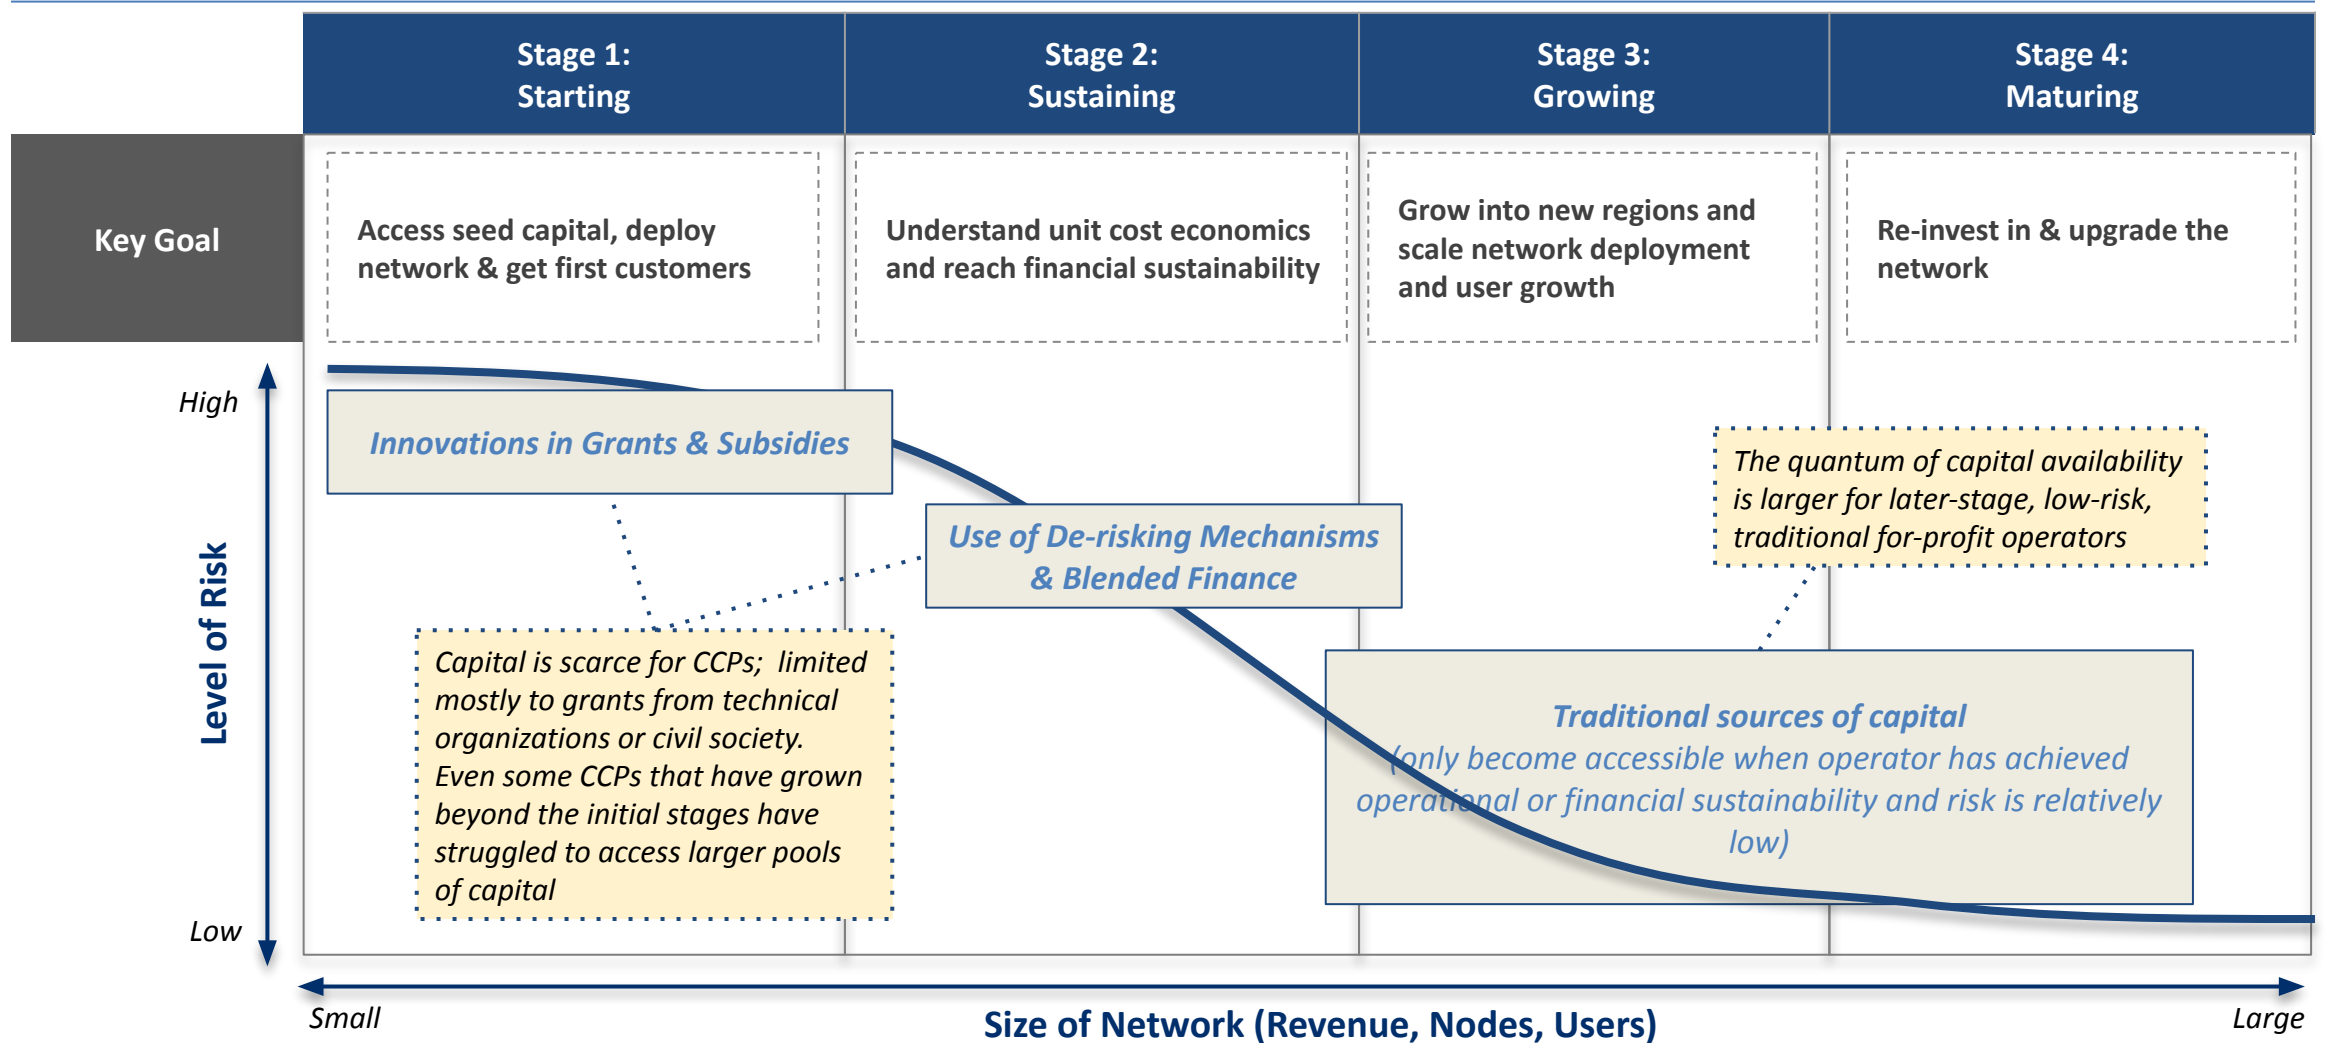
Stage 1: Starting

Stage 2: Sustaining

Stage 3: Growing

Stage 4: Maturing

Key Goal

Access seed capital, deploy network & get first customers

Understand unit cost economics and reach financial sustainability

Grow into new regions and scale network deployment and user growth

Re-invest in & upgrade the network

High

Level of Risk

Low

Innovations in Grants & Subsidies

Use of De-risking Mechanisms & Blended Finance

The quantum of capital availability is larger for later-stage, low-risk, traditional for-profit operators

Capital is scarce for CCPs; limited mostly to grants from technical organizations or civil society. Even some CCPs that have grown beyond the initial stages have struggled to access larger pools of capital

Traditional sources of capital (only become accessible when operator has achieved operational or financial sustainability and risk is relatively low)

Small

Size of Network (Revenue, Nodes, Users)

Large